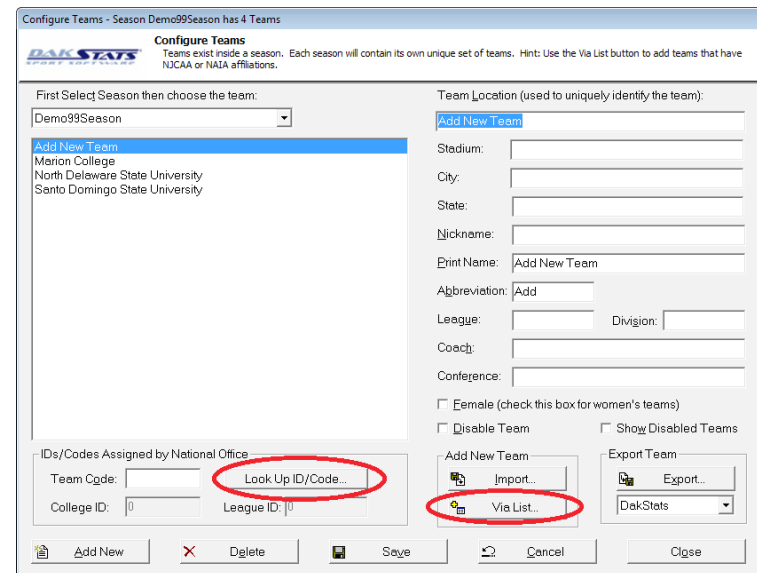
Configure Teams - Season Demo99Season has 4 Teams

DAKSTATS SPORT SOFTWARE

Configure Teams
Teams exist inside a season. Each season will contain its own unique set of teams. Hint: Use the Via List button to add teams that have NJCAA or NAIA affiliations.

First Select Season then choose the team:

Demo99Season

Add New Team
Marion College
North Delaware State University
Santo Domingo State University

IDs/Codes Assigned by National Office

Team Code:

Look Up ID/Code...

College ID: 0

League ID: 0

Team Location (used to uniquely identify the team):

Add New Team

Stadium:

City:

State:

Nickname:

Print Name: Add New Team

Abbreviation: Add

League:

Division:

Coach:

Conference:

Female (check this box for women's teams)

Disable Team

Show Disabled Teams

Add New Team

Import...

Via List...

Export Team

Export...

DakStats

Add New

Delete

Save

Cancel

Close